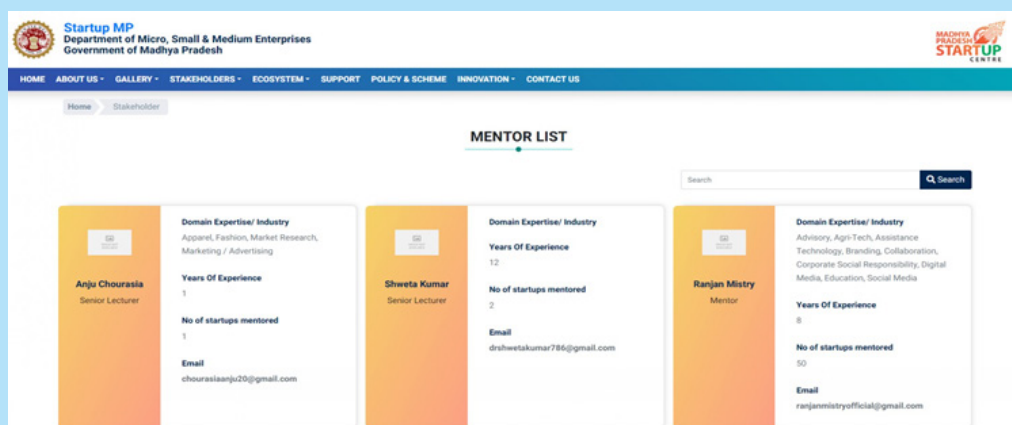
Startup MP
Department of Micro, Small & Medium Enterprises
Government of Madhya Pradesh

MADHYA PRADESH STARTUP CENTRE

HOME ABOUT US GALLERY STAKEHOLDERS ECOSYSTEM SUPPORT POLICY & SCHEME INNOVATION CONTACT US

Home Stakeholder

MENTOR LIST

Search Search

Anju Chourasia
Senior Lecturer

Domain Expertise/ Industry
Apparel, Fashion, Market Research, Marketing / Advertising

Years Of Experience
1

No of startups mentored
1

Email
chourasiaanju20@gmail.com

Shweta Kumar
Senior Lecturer

Domain Expertise/ Industry

Years Of Experience
12

No of startups mentored
2

Email
drshwetakumar786@gmail.com

Ranjan Mistry
Mentor

Domain Expertise/ Industry
Advisory, Agri-Tech, Assistance Technology, Branding, Collaboration, Corporate Social Responsibility, Digital Media, Education, Social Media

Years Of Experience
8

No of startups mentored
50

Email
ranjanmistryofficial@gmail.com